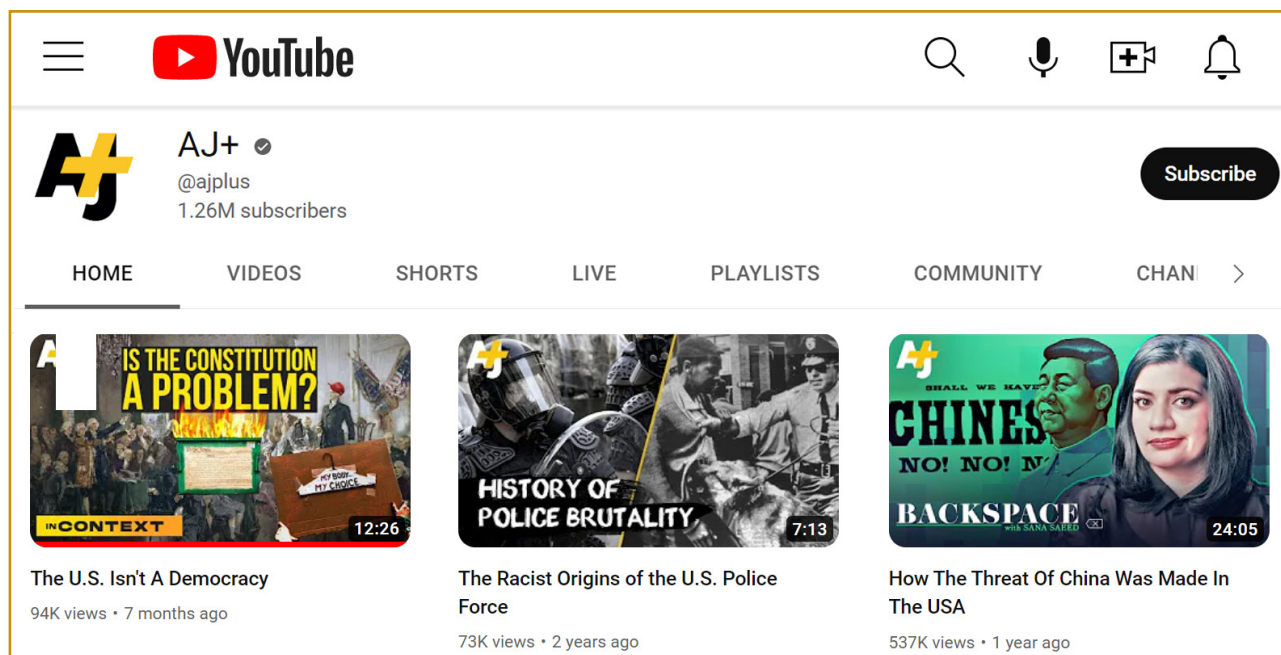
YouTube

AJ+
@ajplus
1.26M subscribers

Subscribe

HOME VIDEOS SHORTS LIVE PLAYLISTS COMMUNITY CHAN

AJ+ IS THE CONSTITUTION A PROBLEM?
MY BODY MY CHOICE
INCONTEXT
12:26
The U.S. Isn't A Democracy
94K views • 7 months ago

AJ+
HISTORY OF POLICE BRUTALITY
7:13
The Racist Origins of the U.S. Police Force
73K views • 2 years ago

AJ+
SHALL WE HAVE CHINES
NO! NO! N
BACKSPACE with SANA SAEED
24:05
How The Threat Of China Was Made In The USA
537K views • 1 year ago